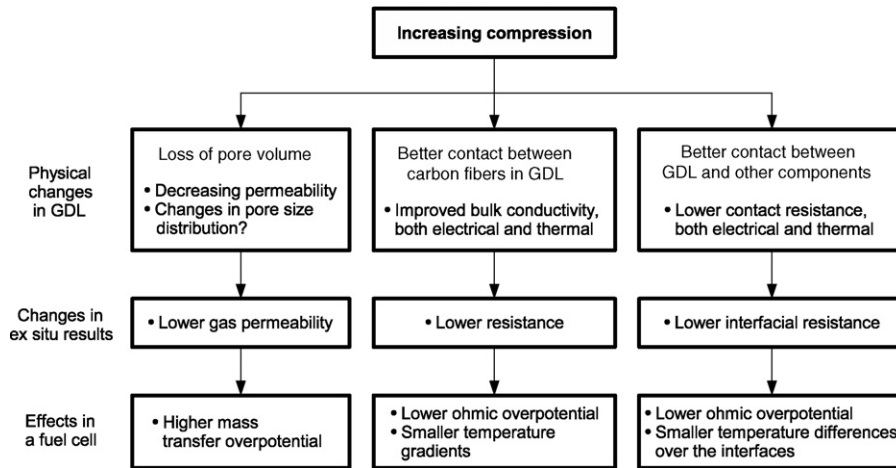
Increasing compression

Physical changes in GDL

Loss of pore volume
• Decreasing permeability
• Changes in pore size distribution?

Better contact between carbon fibers in GDL
• Improved bulk conductivity, both electrical and thermal

Better contact between GDL and other components
• Lower contact resistance, both electrical and thermal

Changes in ex situ results

• Lower gas permeability

• Lower resistance

• Lower interfacial resistance

Effects in a fuel cell

• Higher mass transfer overpotential

• Lower ohmic overpotential
• Smaller temperature gradients

• Lower ohmic overpotential
• Smaller temperature differences over the interfaces